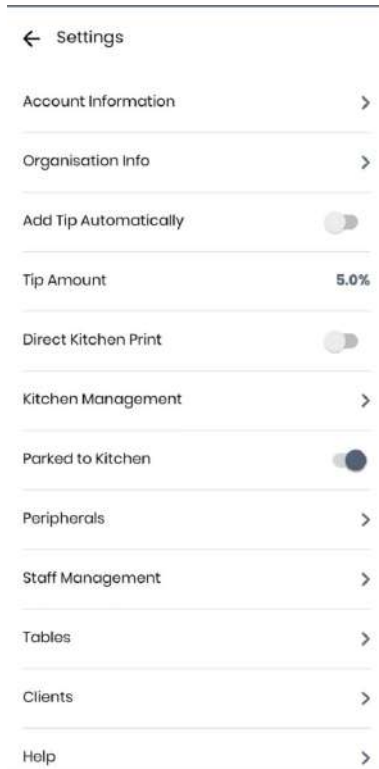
← Settings

Account Information >

Organisation Info >

Add Tip Automatically

Tip Amount 5.0%

Direct Kitchen Print

Kitchen Management >

Parked to Kitchen

Peripherals >

Staff Management >

Tables >

Clients >

Help >